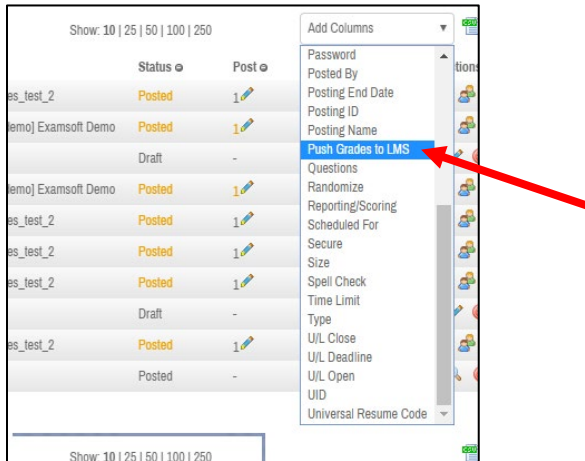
Show: 10 | 25 | 50 | 100 | 250

Add Columns

Status
Post
tions

es_test_2 Posted 1
emo] Examsoft Demo Posted 1
Draft -
emo] Examsoft Demo Posted 1
es_test_2 Posted 1
es_test_2 Posted 1
es_test_2 Posted 1
Draft -
es_test_2 Posted 1
Posted -

Password
Posted By
Posting End Date
Posting ID
Posting Name
Push Grades to LMS
Questions
Randomize
Reporting/Scoring
Scheduled For
Secure
Size
Spell Check
Time Limit
Type
U/L Close
U/L Deadline
U/L Open
UID
Universal Resume Code

Show: 10 | 25 | 50 | 100 | 250